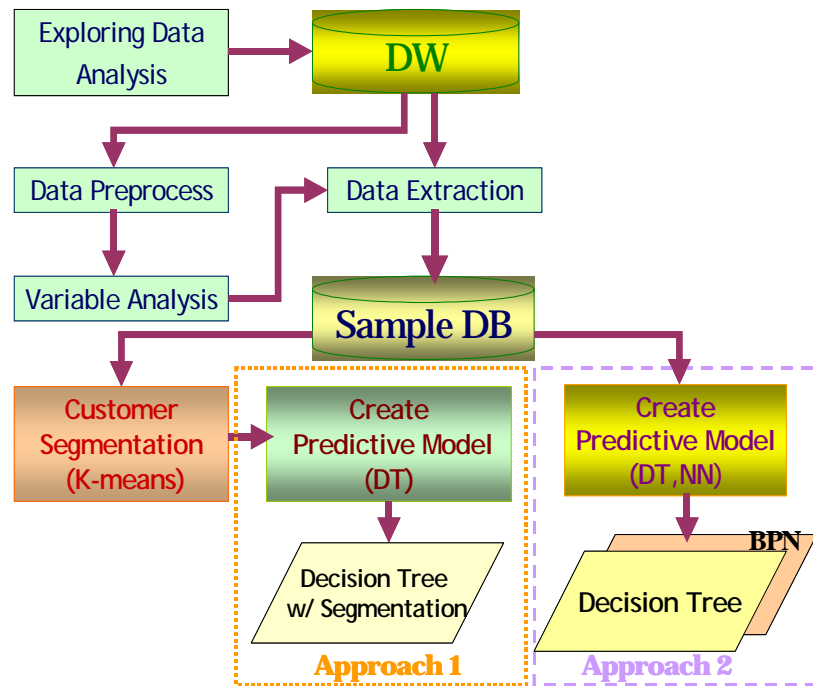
Exploring Data Analysis

DW

Data Preprocess

Data Extraction

Variable Analysis

Sample DB

Customer Segmentation (K-means)

Create Predictive Model (DT)

Decision Tree w/ Segmentation

Approach 1

Create Predictive Model (DT,NN)

BPN

Decision Tree

Approach 2